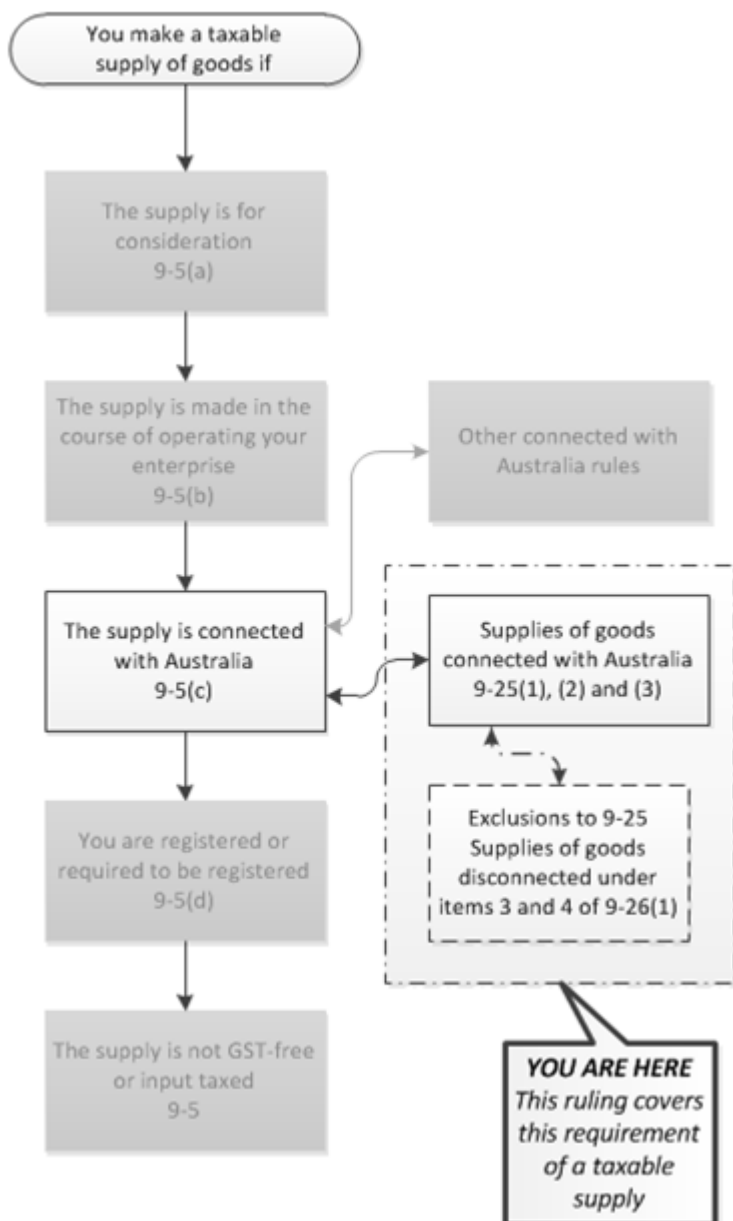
You make a taxable supply of goods if

The supply is for consideration
9-5(a)

The supply is made in the course of operating your enterprise
9-5(b)

Other connected with Australia rules

The supply is connected with Australia
9-5(c)

Supplies of goods connected with Australia
9-25(1), (2) and (3)

Exclusions to 9-25
Supplies of goods disconnected under items 3 and 4 of 9-26(1)

You are registered or required to be registered
9-5(d)

The supply is not GST-free or input taxed
9-5

YOU ARE HERE
This ruling covers this requirement of a taxable supply